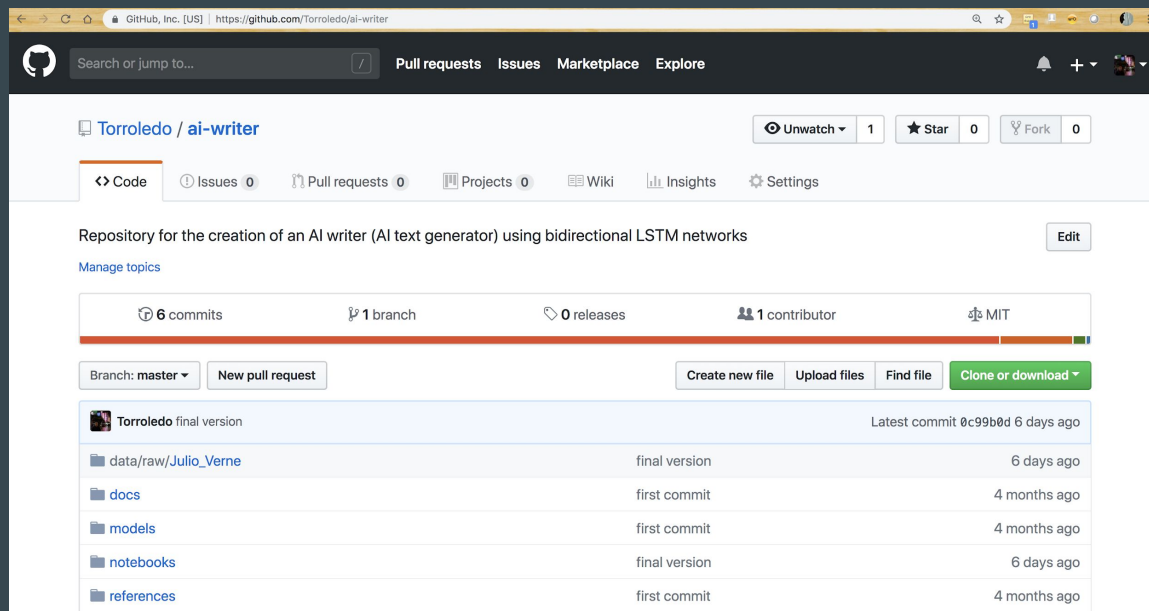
GitHub, Inc. [US] | https://github.com/Torroledo/ai-writer

Search or jump to... / Pull requests Issues Marketplace Explore

Torroledo / ai-writer

Unwatch 1 Star 0 Fork 0

Code Issues 0 Pull requests 0 Projects 0 Wiki Insights Settings

Repository for the creation of an AI writer (AI text generator) using bidirectional LSTM networks

Edit

Manage topics

6 commits 1 branch 0 releases 1 contributor MIT

Branch: master New pull request Create new file Upload files Find file Clone or download

Torroledo final version Latest commit 0c99b0d 6 days ago

| | | |
|---|---|---|
| data/raw/Julio_Verne | final version | 6 days ago |
| docs | first commit | 4 months ago |
| models | first commit | 4 months ago |
| notebooks | final version | 6 days ago |
| references | first commit | 4 months ago |